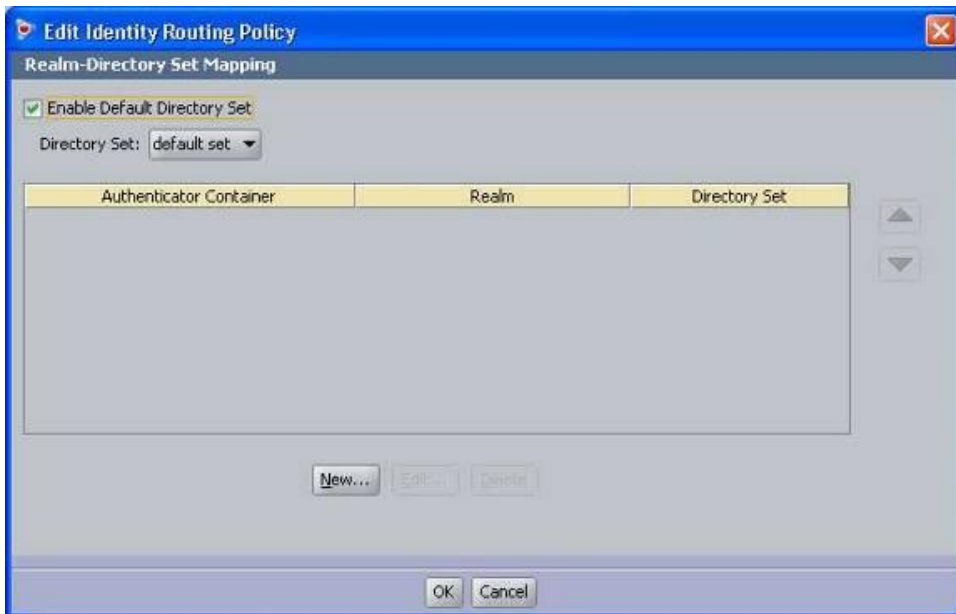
Edit Identity Routing Policy

Realm-Directory Set Mapping

Enable Default Directory Set

Directory Set: default set

| Authenticator Container | Realm | Directory Set |
|---|---|---|

New... Edit... Delete

OK Cancel